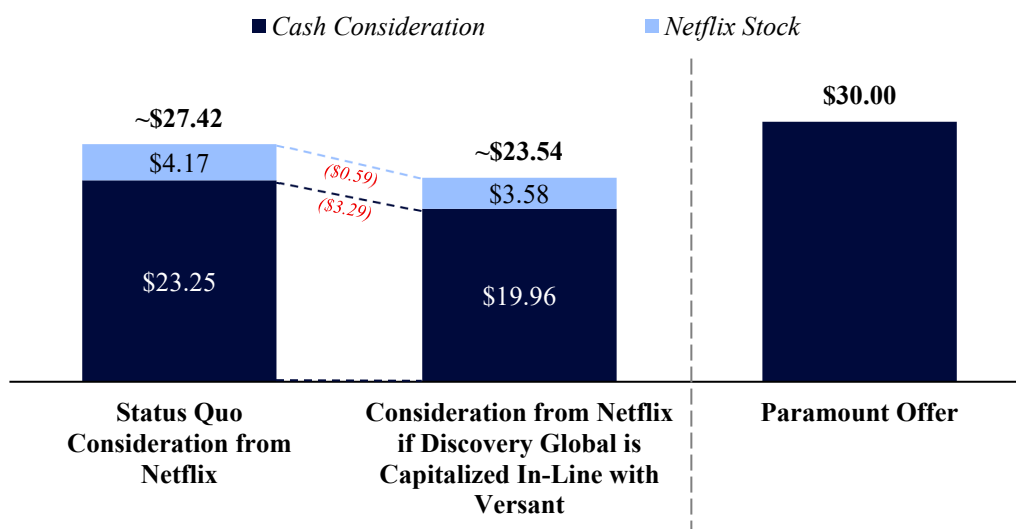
Cash Consideration
Netflix Stock

~\$27.42

\$4.17

\$23.25

(\$0.59)

(\$3.29)

~\$23.54

\$3.58

\$19.96

\$30.00

Status Quo Consideration from Netflix

Consideration from Netflix if Discovery Global is Capitalized In-Line with Versant

Paramount Offer